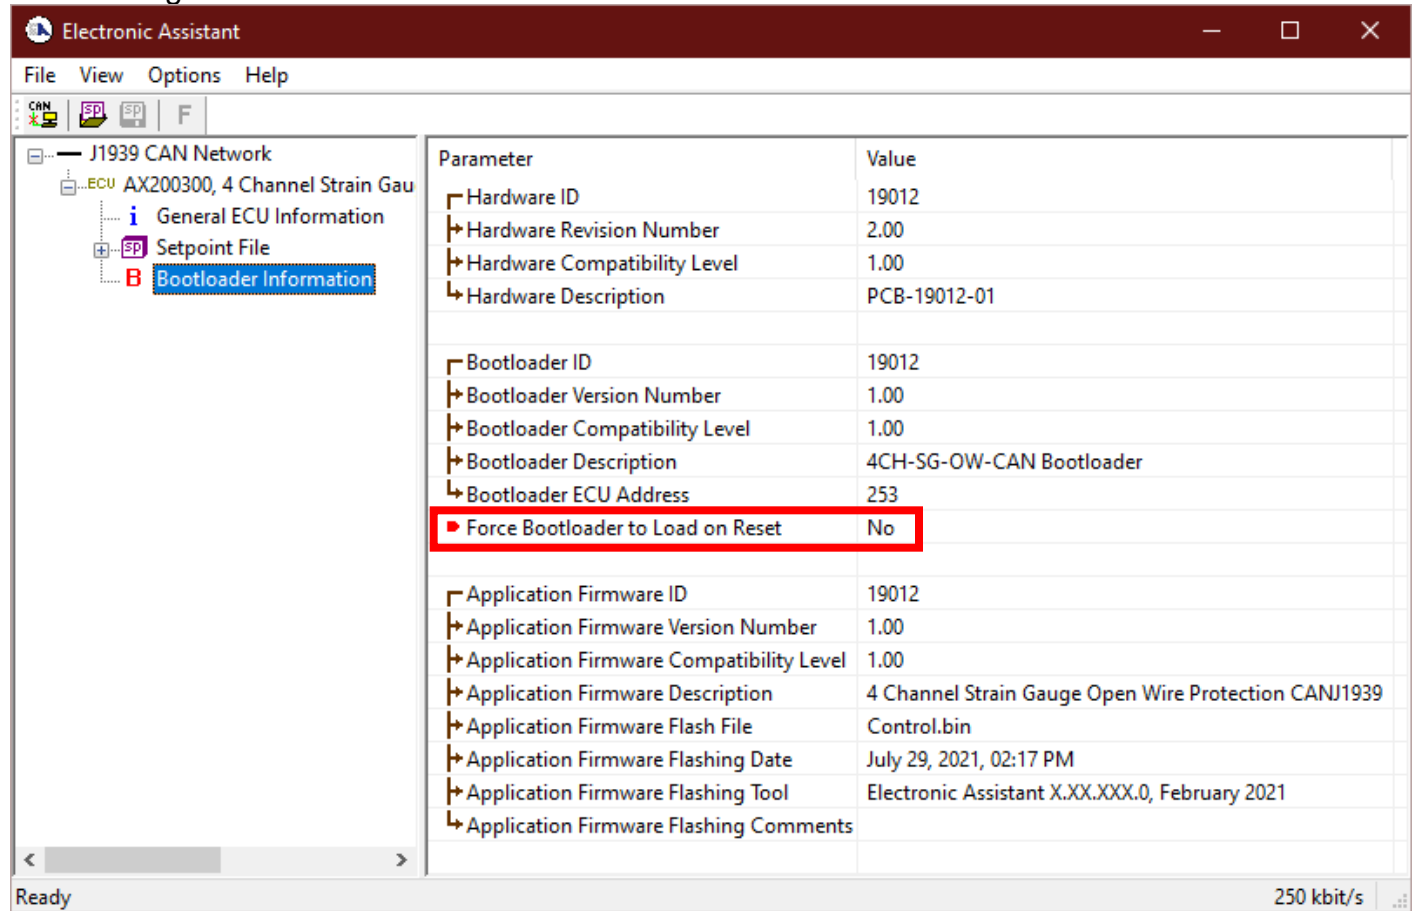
Electronic Assistant

File View Options Help

CAN SP SP F

J1939 CAN Network
ECU AX200300, 4 Channel Strain Gau
i General ECU Information
SP Setpoint File
B Bootloader Information

| Parameter | Value |
|---|---|
| Hardware ID | 19012 |
| Hardware Revision Number | 2.00 |
| Hardware Compatibility Level | 1.00 |
| Hardware Description | PCB-19012-01 |
| | |
| Bootloader ID | 19012 |
| Bootloader Version Number | 1.00 |
| Bootloader Compatibility Level | 1.00 |
| Bootloader Description | 4CH-SG-OW-CAN Bootloader |
| Bootloader ECU Address | 253 |
| Force Bootloader to Load on Reset | No |
| | |
| Application Firmware ID | 19012 |
| Application Firmware Version Number | 1.00 |
| Application Firmware Compatibility Level | 1.00 |
| Application Firmware Description | 4 Channel Strain Gauge Open Wire Protection CANJ1939 |
| Application Firmware Flash File | Control.bin |
| Application Firmware Flashing Date | July 29, 2021, 02:17 PM |
| Application Firmware Flashing Tool | Electronic Assistant X.XX.XXX.0, February 2021 |
| Application Firmware Flashing Comments | |

Ready 250 kbit/s